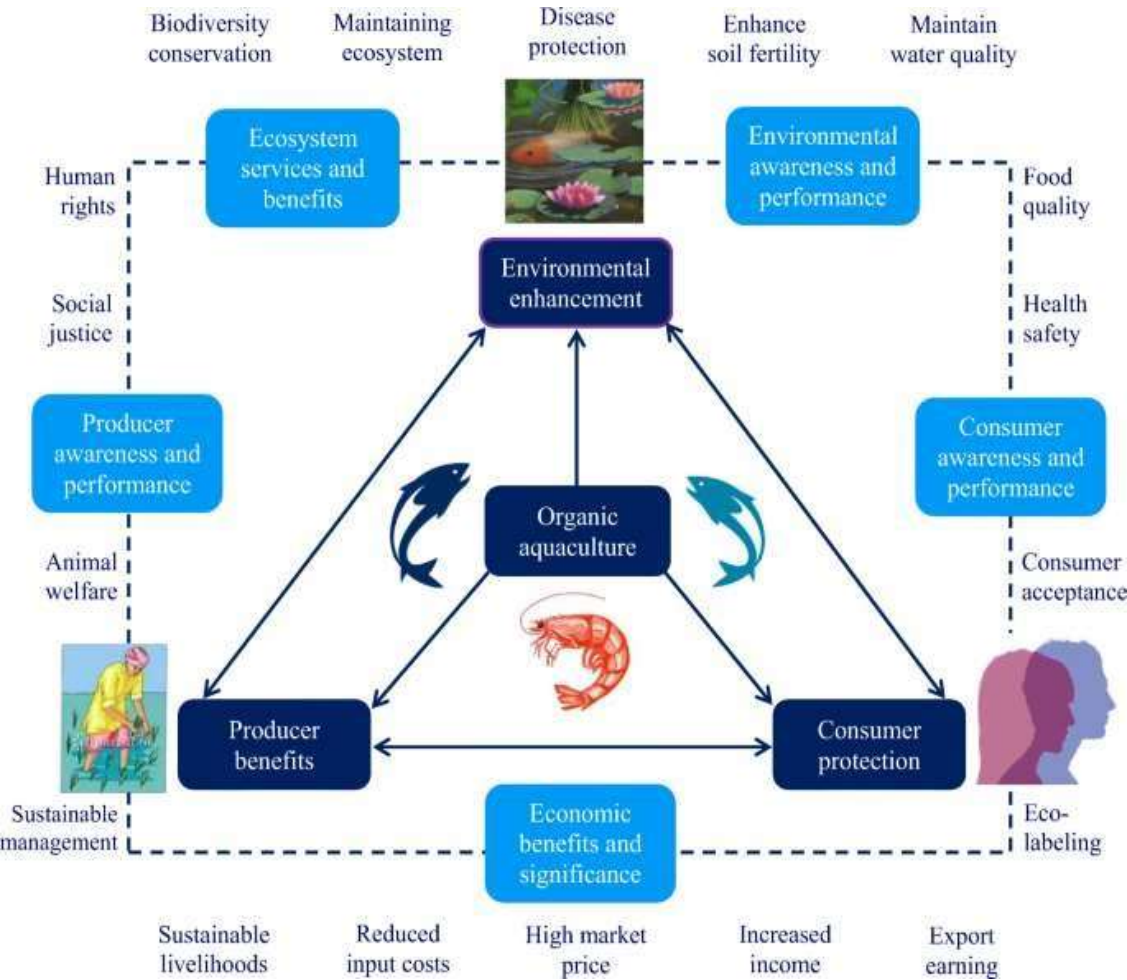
Biodiversity conservation

Maintaining ecosystem

Disease protection

Enhance soil fertility

Maintain water quality

Ecosystem services and benefits

Environmental awareness and performance

Human rights

Food quality

Environmental enhancement

Social justice

Health safety

Producer awareness and performance

Consumer awareness and performance

Organic aquaculture

Animal welfare

Consumer acceptance

Producer benefits

Consumer protection

Sustainable management

Economic benefits and significance

Eco-labeling

Sustainable livelihoods

Reduced input costs

High market price

Increased income

Export earning